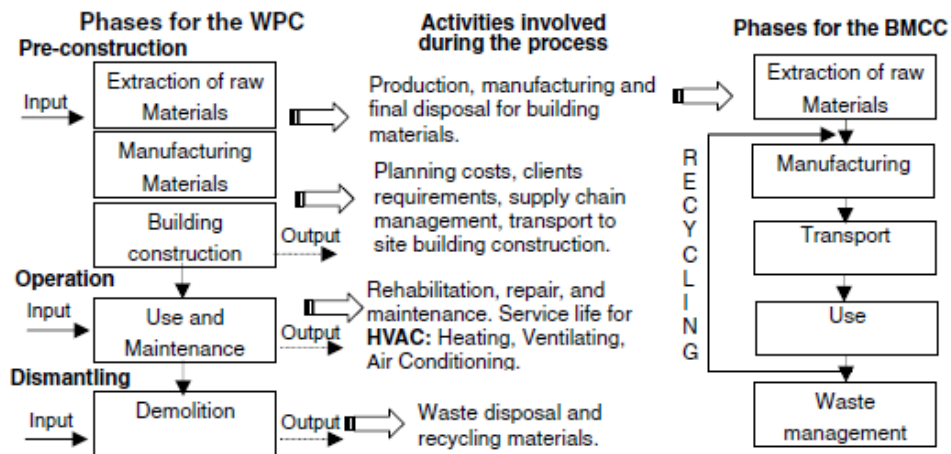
Phases for the WPC

Pre-construction

Input

Extraction of raw Materials

Manufacturing Materials

Building construction

Output

Operation

Input

Use and Maintenance

Output

Dismantling

Input

Demolition

Output

Activities involved during the process

Production, manufacturing and final disposal for building materials.

Planning costs, clients requirements, supply chain management, transport to site building construction.

Rehabilitation, repair, and maintenance. Service life for **HVAC:** Heating, Ventilating, Air Conditioning.

Waste disposal and recycling materials.

Phases for the BMCC

Extraction of raw Materials

R
E
C
Y
C
L
I
N
G

Manufacturing

Transport

Use

Waste management